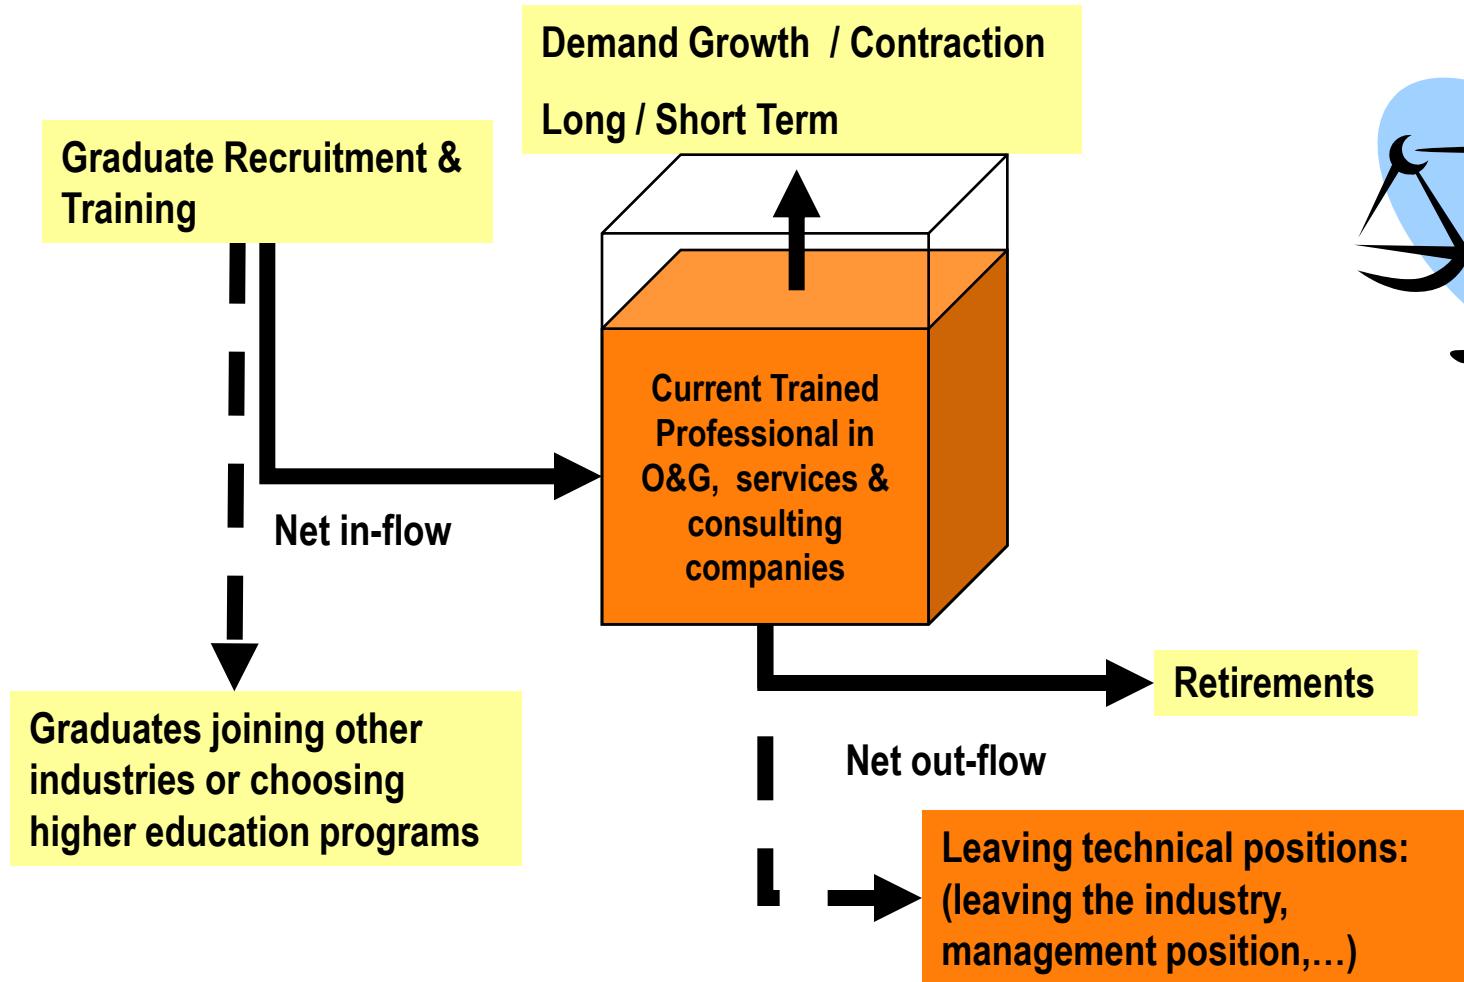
Demand Growth / Contraction

Long / Short Term

Graduate Recruitment & Training

Current Trained Professional in O&G, services & consulting companies

Net in-flow

Graduates joining other industries or choosing higher education programs

Retirements

Net out-flow

Leaving technical positions: (leaving the industry, management position,…)